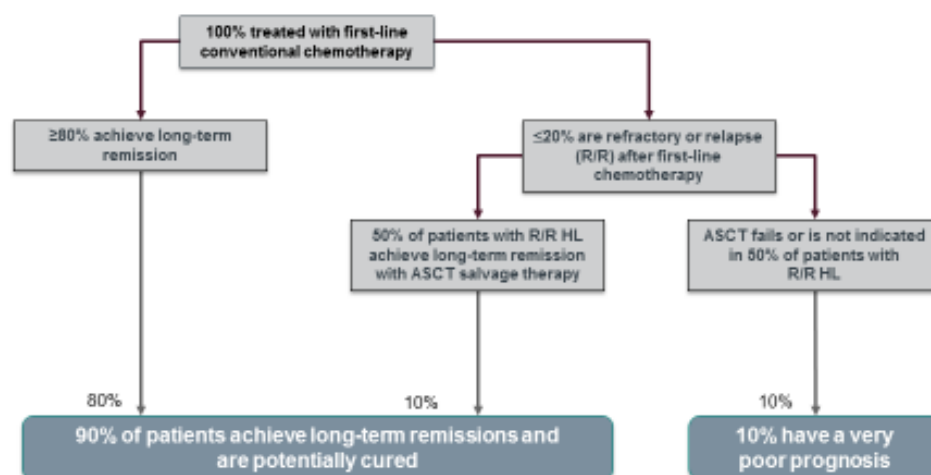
100% treated with first-line conventional chemotherapy

≥80% achieve long-term remission

≤20% are refractory or relapse (R/R) after first-line chemotherapy

50% of patients with R/R HL achieve long-term remission with ASCT salvage therapy

ASCT fails or is not indicated in 50% of patients with R/R HL

80%

10%

10%

90% of patients achieve long-term remissions and are potentially cured

10% have a very poor prognosis